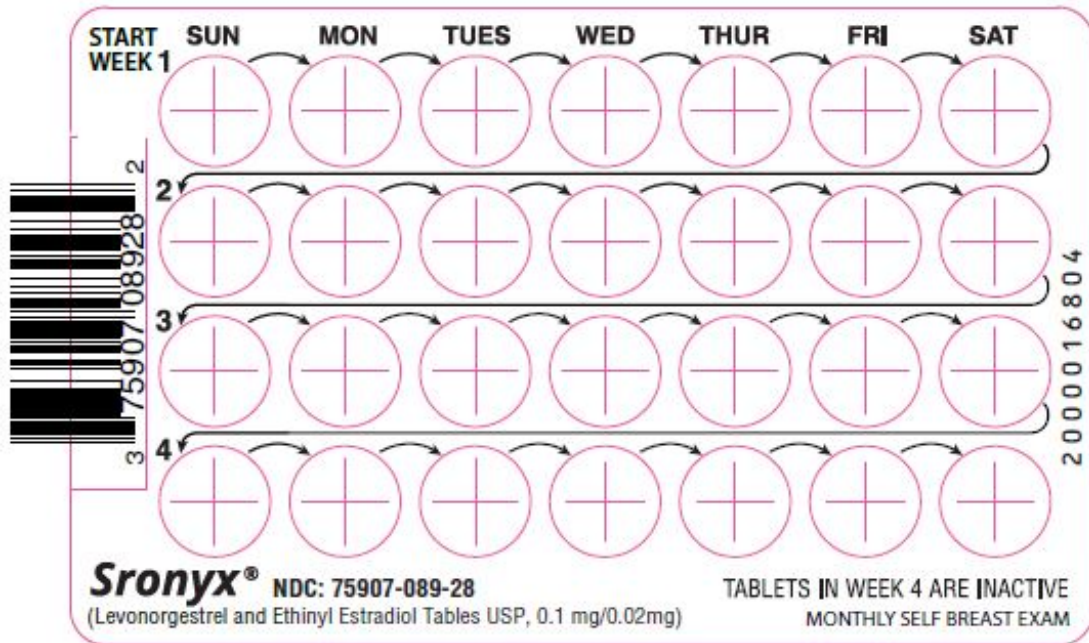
START WEEK 1 SUN MON TUES WED THUR FRI SAT

2

3

4

3 75907 08928 2

2000016804

Sronyx® NDC: 75907-089-28
(Levonorgestrel and Ethinyl Estradiol Tables USP, 0.1 mg/0.02mg)

TABLETS IN WEEK 4 ARE INACTIVE
MONTHLY SELF BREAST EXAM